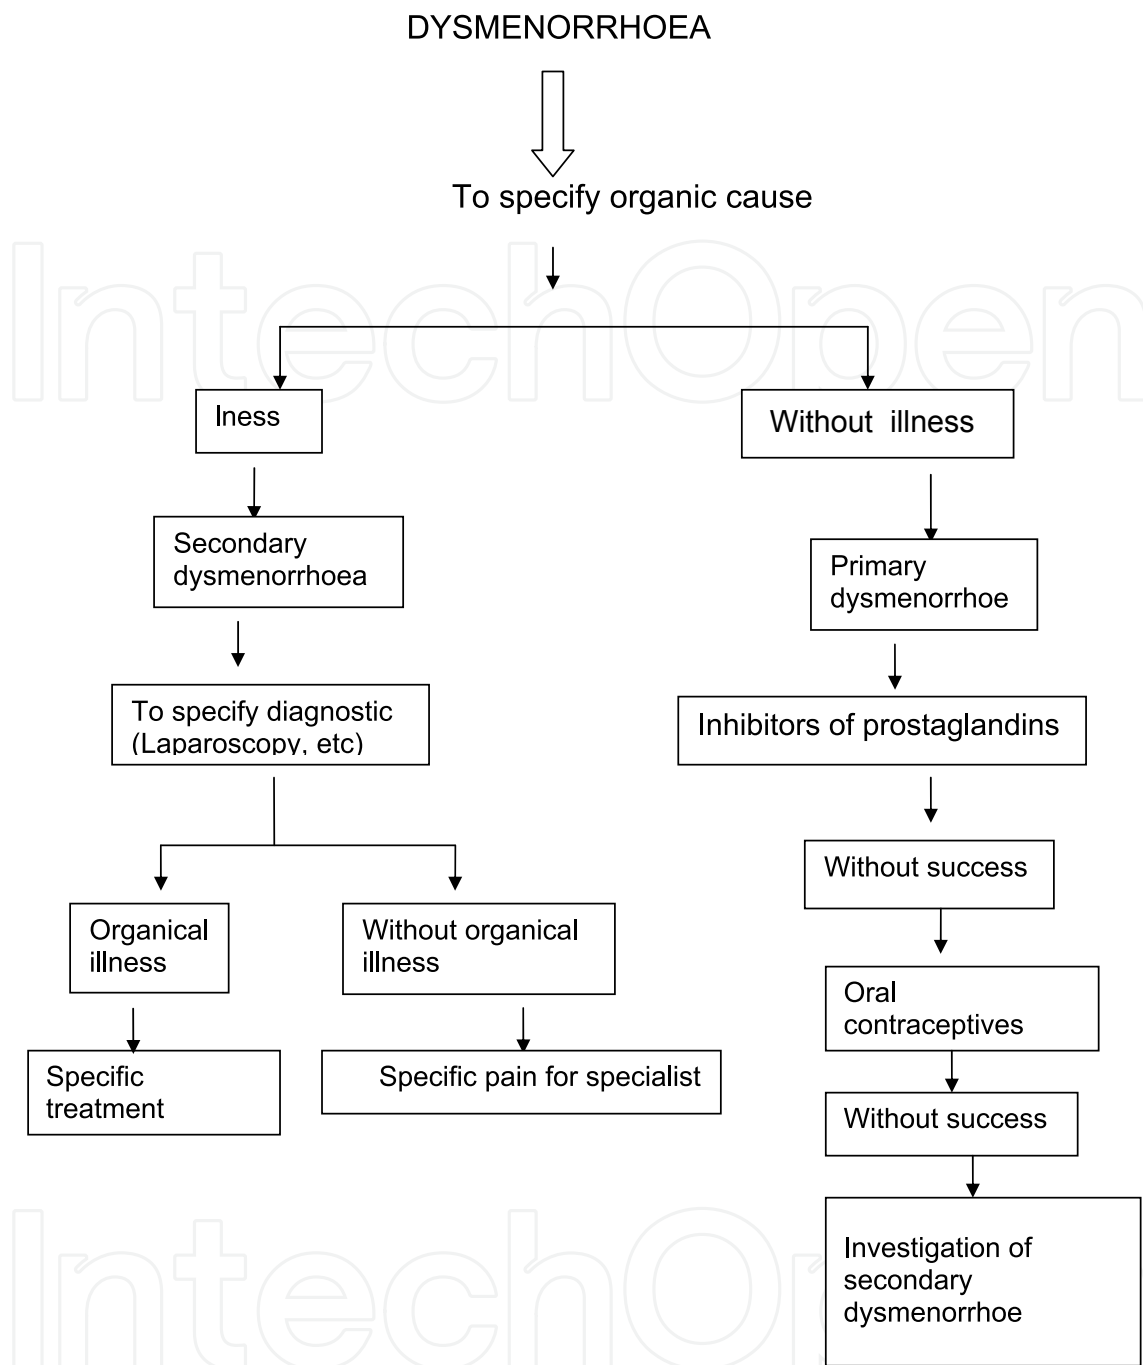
DYSMENORRHOEA

To specify organic cause

Iness

Without illness

Secondary dysmenorrhoea

Primary dysmenorrhoe

To specify diagnostic (Laparoscopy, etc)

Inhibitors of prostaglandins

Without success

Organical illness

Without organical illness

Oral contraceptives

Specific treatment

Specific pain for specialist

Without success

Investigation of secondary dysmenorrhoe

IntechOpen

IntechOpen